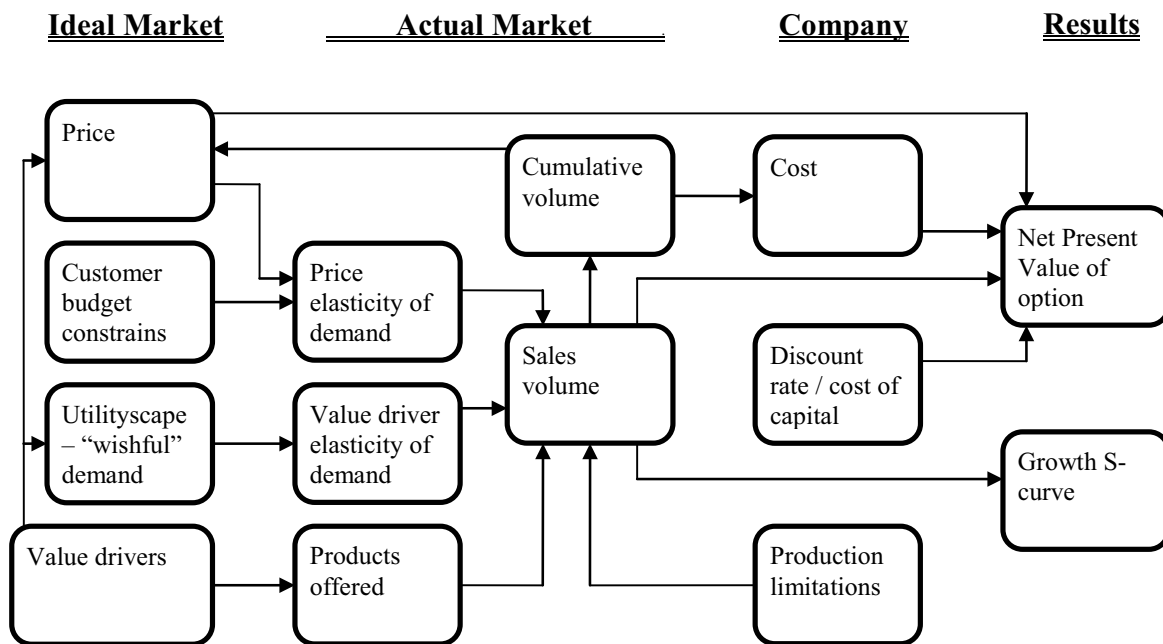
Ideal Market

Actual Market

Company

Results

Price

Cumulative volume

Cost

Net Present Value of option

Customer budget constrains

Price elasticity of demand

Sales volume

Discount rate / cost of capital

Utilityscape – "wishful" demand

Value driver elasticity of demand

Growth S-curve

Value drivers

Products offered

Production limitations